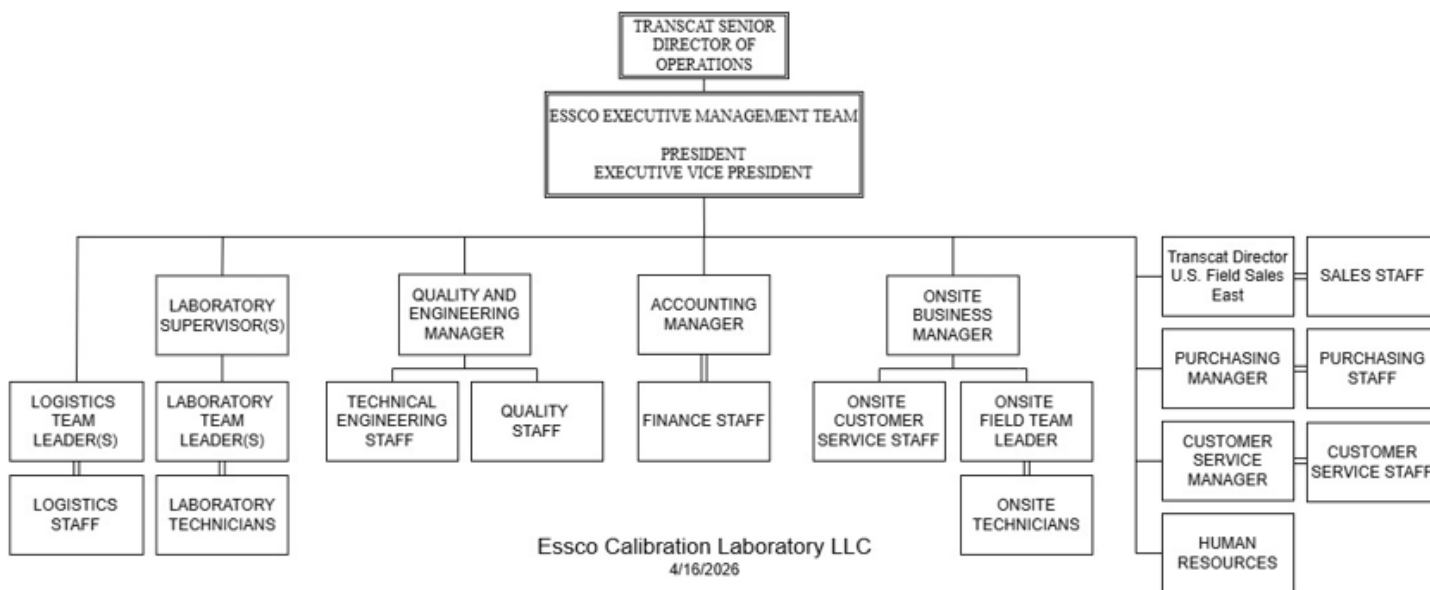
TRANSCAT SENIOR DIRECTOR OF OPERATIONS

ESSCO EXECUTIVE MANAGEMENT TEAM

PRESIDENT
EXECUTIVE VICE PRESIDENT

LABORATORY SUPERVISOR(S)

QUALITY AND ENGINEERING MANAGER

ACCOUNTING MANAGER

ONSITE BUSINESS MANAGER

Transcat Director U.S. Field Sales East

SALES STAFF

LOGISTICS TEAM LEADER(S)

LABORATORY TEAM LEADER(S)

TECHNICAL ENGINEERING STAFF

QUALITY STAFF

FINANCE STAFF

ONSITE CUSTOMER SERVICE STAFF

ONSITE FIELD TEAM LEADER

PURCHASING MANAGER

PURCHASING STAFF

CUSTOMER SERVICE MANAGER

CUSTOMER SERVICE STAFF

LOGISTICS STAFF

LABORATORY TECHNICIANS

ONSITE TECHNICIANS

HUMAN RESOURCES

Essco Calibration Laboratory LLC
4/16/2026